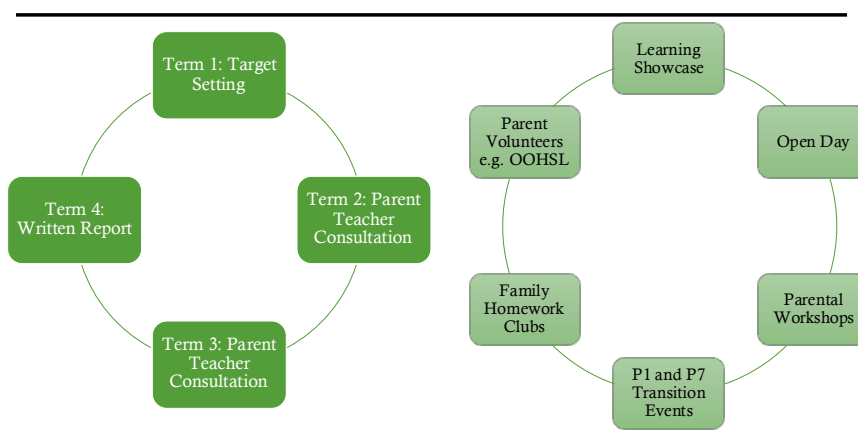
Term 1: Target Setting

Term 2: Parent Teacher Consultation

Term 3: Parent Teacher Consultation

Term 4: Written Report

Learning Showcase

Open Day

Parental Workshops

P1 and P7 Transition Events

Family Homework Clubs

Parent Volunteers e.g. OOHSL